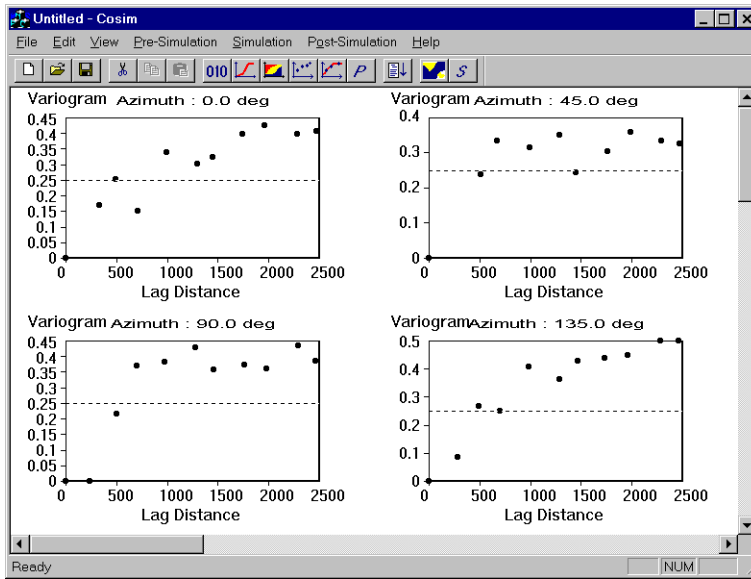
Untitled - Cosim

File Edit View Pre-Simulation Simulation Post-Simulation Help

010 P S

Variogram Azimuth : 0.0 deg
0.45
0.4
0.35
0.3
0.25
0.2
0.15
0.1
0.05
0
0 500 1000 1500 2000 2500
Lag Distance

Variogram Azimuth : 45.0 deg
0.4
0.3
0.2
0.1
0
0 500 1000 1500 2000 2500
Lag Distance

Variogram Azimuth : 90.0 deg
0.45
0.4
0.35
0.3
0.25
0.2
0.15
0.1
0.05
0
0 500 1000 1500 2000 2500
Lag Distance

Variogram Azimuth : 135.0 deg
0.5
0.4
0.3
0.2
0.1
0
0 500 1000 1500 2000 2500
Lag Distance

Ready
NUM